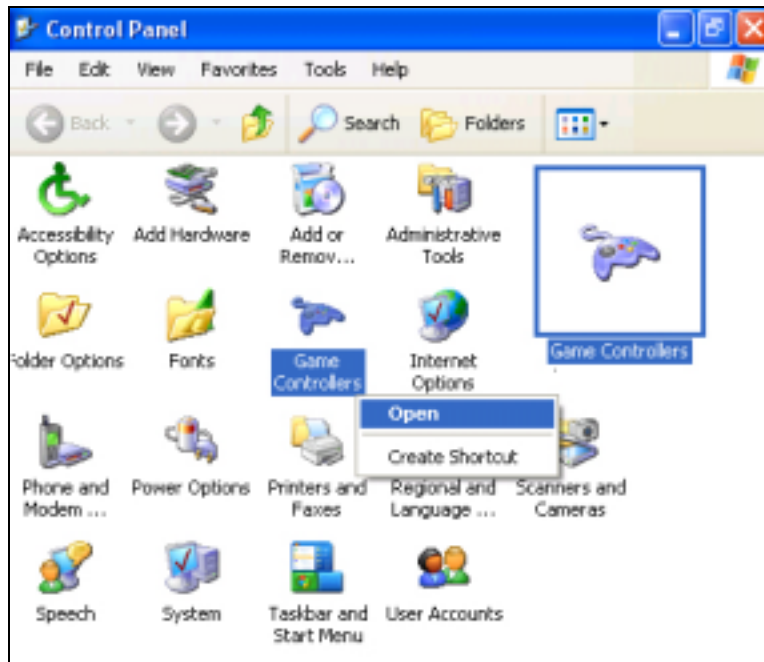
Control Panel

File Edit View Favorites Tools Help

Back Search Folders

Accessibility Options

Add Hardware

Add or Remov...

Administrative Tools

Game Controllers

Folder Options

Fonts

Game Controllers

Internet Options

Open

Create Shortcut

Phone and Modem ...

Power Options

Printers and Faxes

Regional and Language ...

Scanners and Cameras

Speech

System

Taskbar and Start Menu

User Accounts